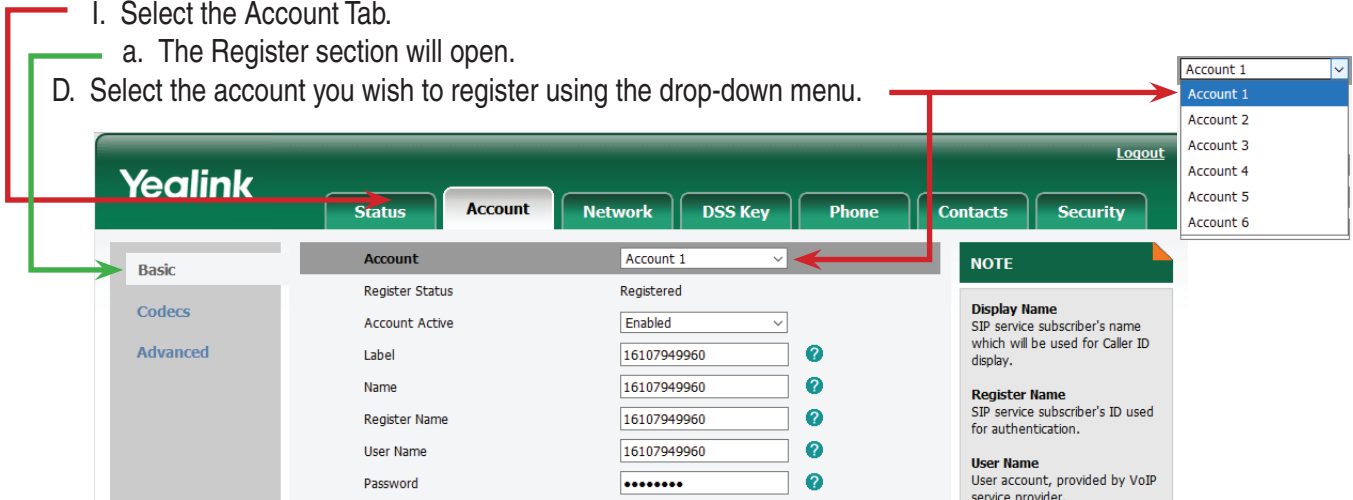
I. Select the Account Tab.

a. The Register section will open.

D. Select the account you wish to register using the drop-down menu.

Account 1
Account 1
Account 2
Account 3
Account 4
Account 5
Account 6

Logout

Yealink

Status | Account | Network | DSS Key | Phone | Contacts | Security

Basic
Codecs
Advanced

| | |
|---|---|
| Account | Account 1 |
| Register Status | Registered |
| Account Active | Enabled |
| Label | 16107949960 |
| Name | 16107949960 |
| Register Name | 16107949960 |
| User Name | 16107949960 |
| Password | •••••••• |

NOTE

Display Name
SIP service subscriber's name which will be used for Caller ID display.

Register Name
SIP service subscriber's ID used for authentication.

User Name
User account, provided by VoIP service provider.